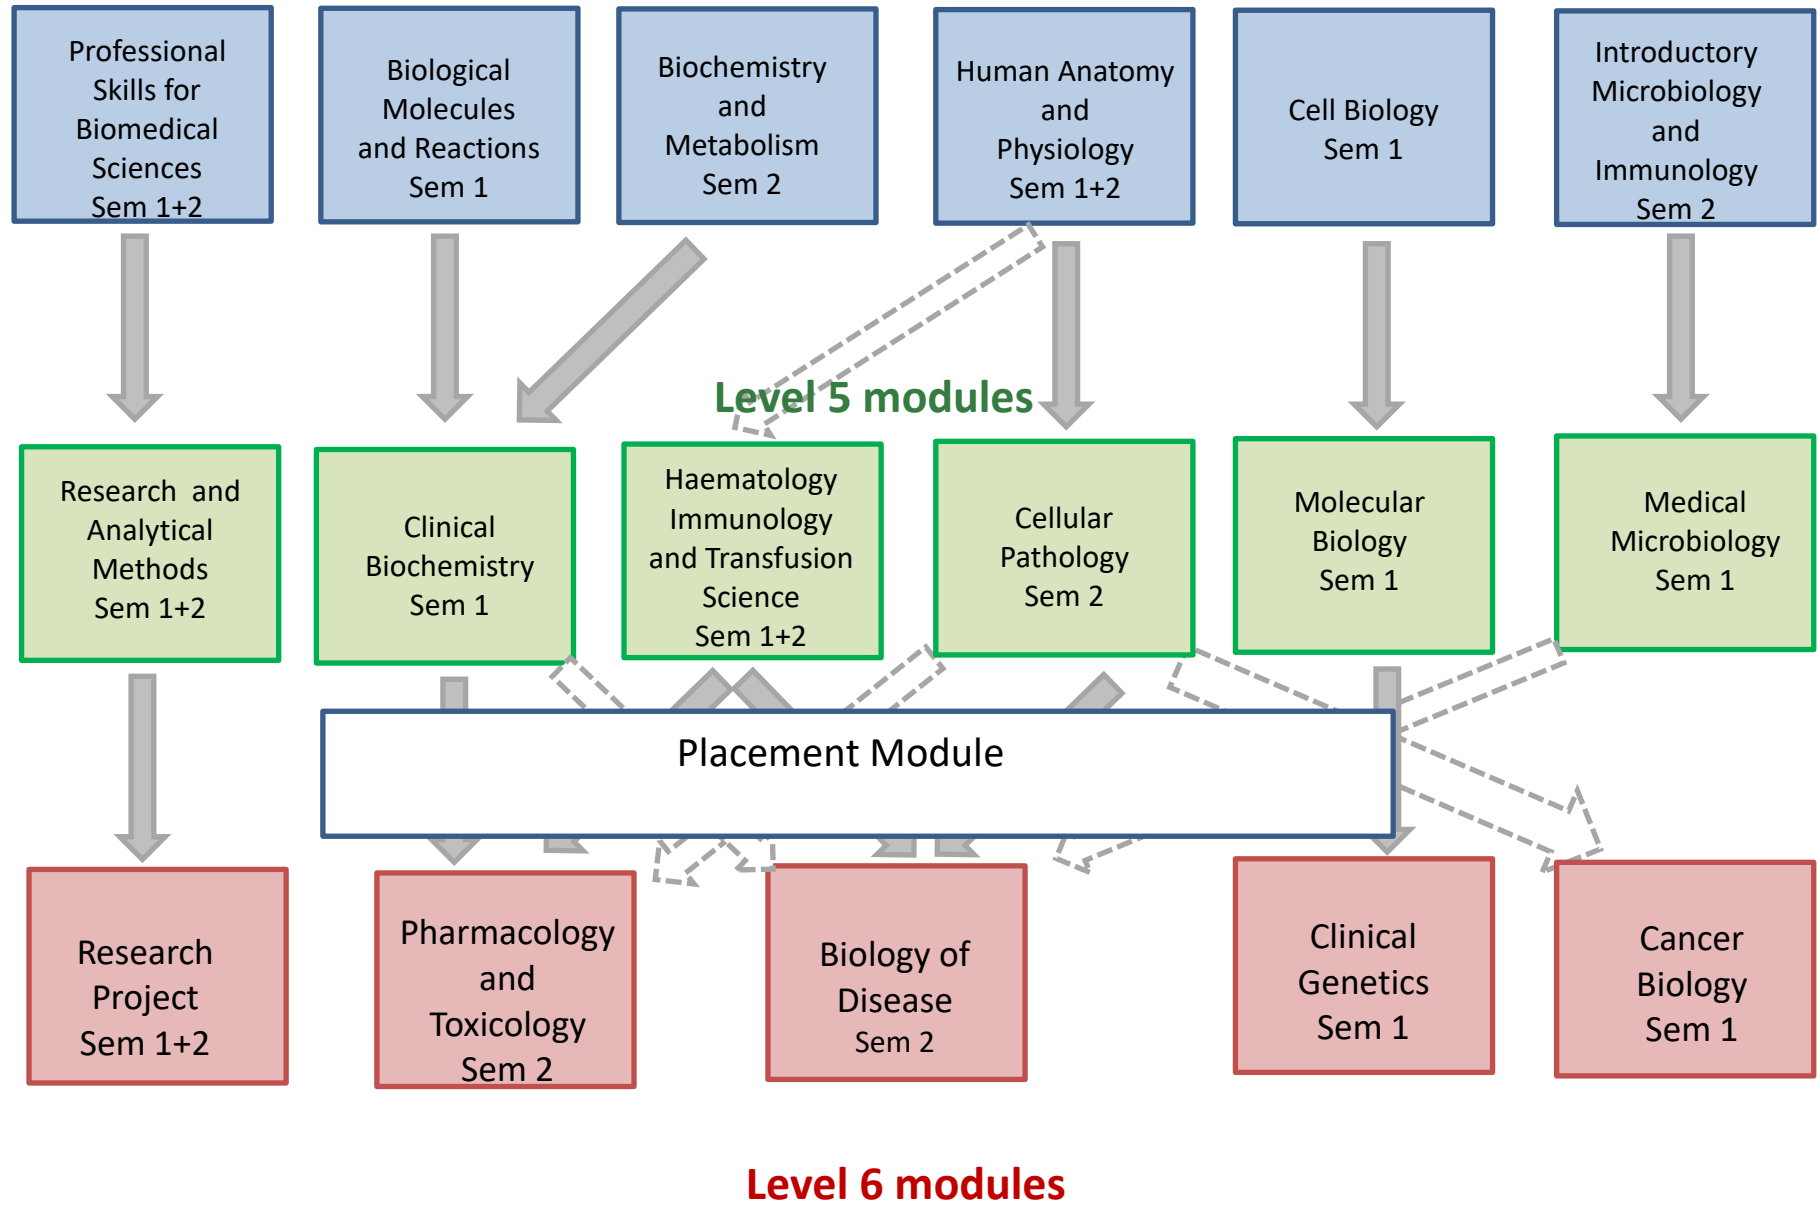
Professional Skills for Biomedical Sciences Sem 1+2

Biological Molecules and Reactions Sem 1

Biochemistry and Metabolism Sem 2

Human Anatomy and Physiology Sem 1+2

Cell Biology Sem 1

Introductory Microbiology and Immunology Sem 2

Level 5 modules

Research and Analytical Methods Sem 1+2

Clinical Biochemistry Sem 1

Haematology Immunology and Transfusion Science Sem 1+2

Cellular Pathology Sem 2

Molecular Biology Sem 1

Medical Microbiology Sem 1

Placement Module

Research Project Sem 1+2

Pharmacology and Toxicology Sem 2

Biology of Disease Sem 2

Clinical Genetics Sem 1

Cancer Biology Sem 1

Level 6 modules